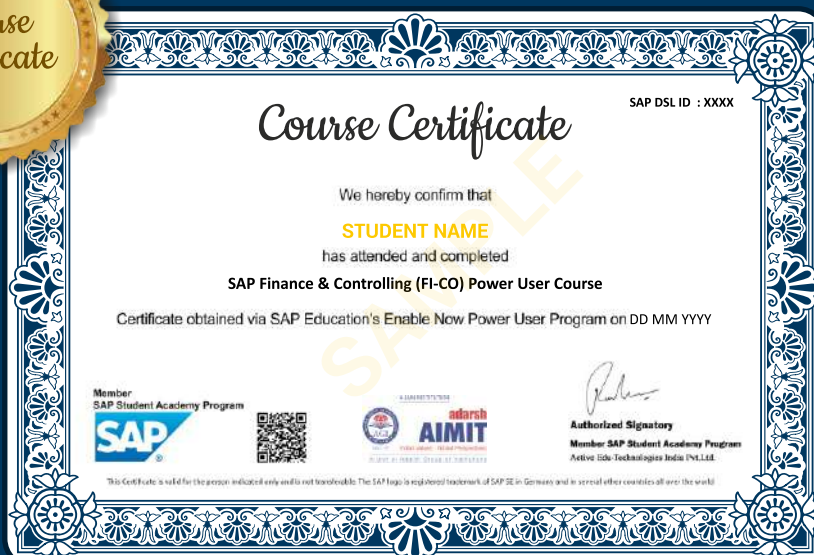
se
cate

SAP DSL ID : XXXX

Course Certificate

We hereby confirm that

STUDENT NAME

has attended and completed

SAP Finance & Controlling (FI-CO) Power User Course

Certificate obtained via SAP Education's Enable Now Power User Program on DD MM YYYY

SAMPLE

Member
SAP Student Academy Program

SAP

adarsh
AIMIT

Authorized Signatory
Member SAP Student Academy Program
Active Edu-Technologies India Pvt.Ltd.

This Certificate is valid for the person indicated only and is not transferable. The SAP logo is registered trademark of SAP SE in Germany and in several other countries all over the world